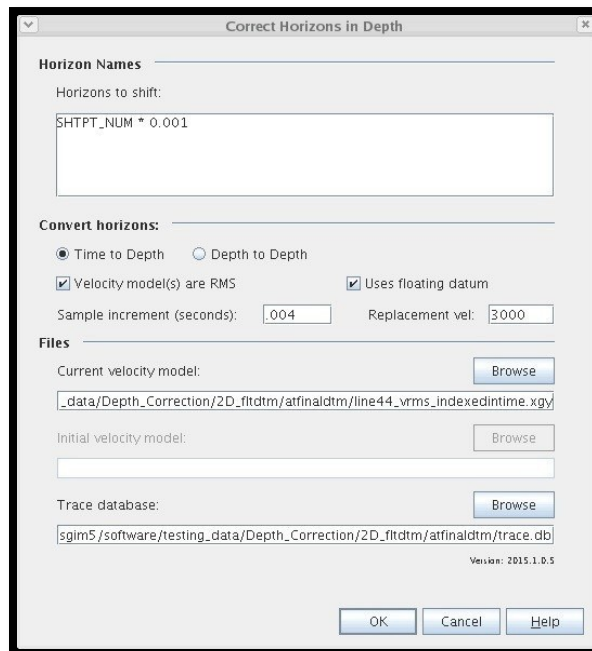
Correct Horizons in Depth

Horizon Names

Horizons to shift:

SHTPT_NUM * 0.001

Convert horizons:

Time to Depth

Depth to Depth

Velocity model(s) are RMS

Uses floating datum

Sample increment (seconds): .004

Replacement vel: 3000

Files

Current velocity model:

Browse

_data/Depth_Correction/2D_fltdtm/atfinaldtm/line44_vrms_indexedintime.xgy

Initial velocity model:

Browse

Trace database:

Browse

sgim5/software/testing_data/Depth_Correction/2D_fltdtm/atfinaldtm/trace.db

Version: 2015.1.0.5

OK

Cancel

Help